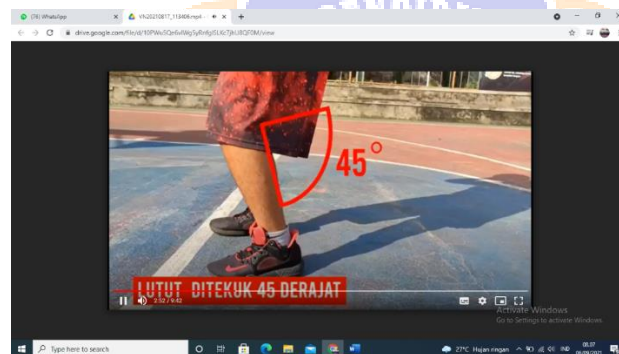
(78) WhatsApp
VN20210817_113406.mp4
drive.google.com/file/d/10PWo5Qe6xMg5y8n6jtSLKc7jKUlBQF0M/view

45°

LUTUT DITEKUK 45 DERAJAT

2:32 / 6:42

Activate Windows
Go to Settings to activate Windows.

Type here to search

27°C Hujan ringan
08.37
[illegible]